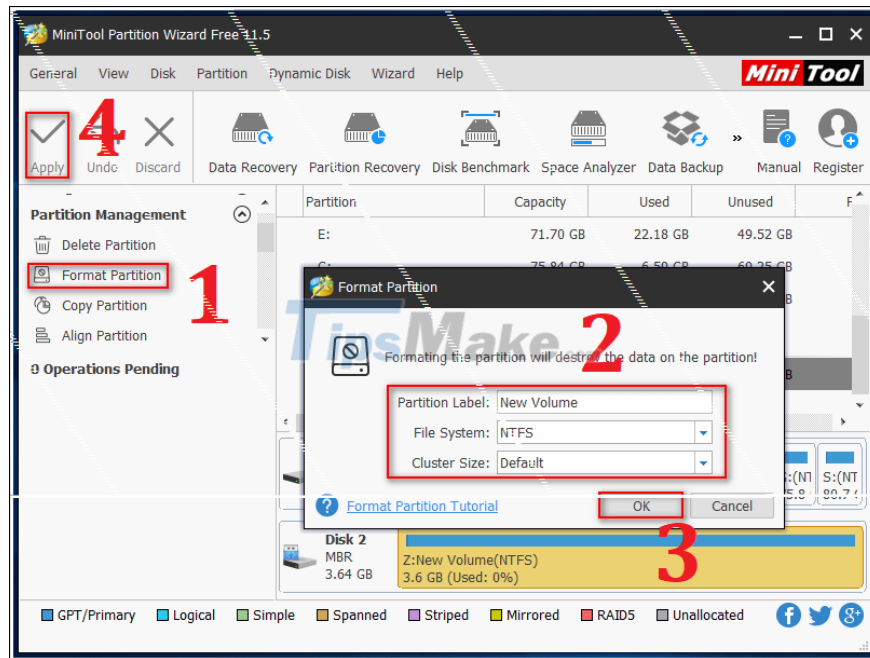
MiniTool Partition Wizard Free 11.5

General View Disk Partition Dynamic Disk Wizard Help

Mini Tool

4

Apply Undo Discard Data Recovery Partition Recovery Disk Benchmark Space Analyzer Data Backup » Manual Register

Partition Management

Delete Partition

Format Partition

Copy Partition

Align Partition

1

0 Operations Pending

| Partition | Capacity | Used | Unused |
|---|---|---|---|
| E: | 71.70 GB | 22.18 GB | 49.52 GB |
| C: | 75.84 GB | 6.59 GB | 69.25 GB |

Format Partition

TipsMake

2

Formating the partition will destroy the data on the partition!

Partition Label: New Volume

File System: NTFS

Cluster Size: Default

Format Partition Tutorial

OK Cancel

3

S:(NT

Disk 2
MBR
3.64 GB

Z:New Volume(NTFS)
3.6 GB (Used: 0%)

GPT/Primary Logical Simple Spanned Striped Mirrored RAID5 Unallocated